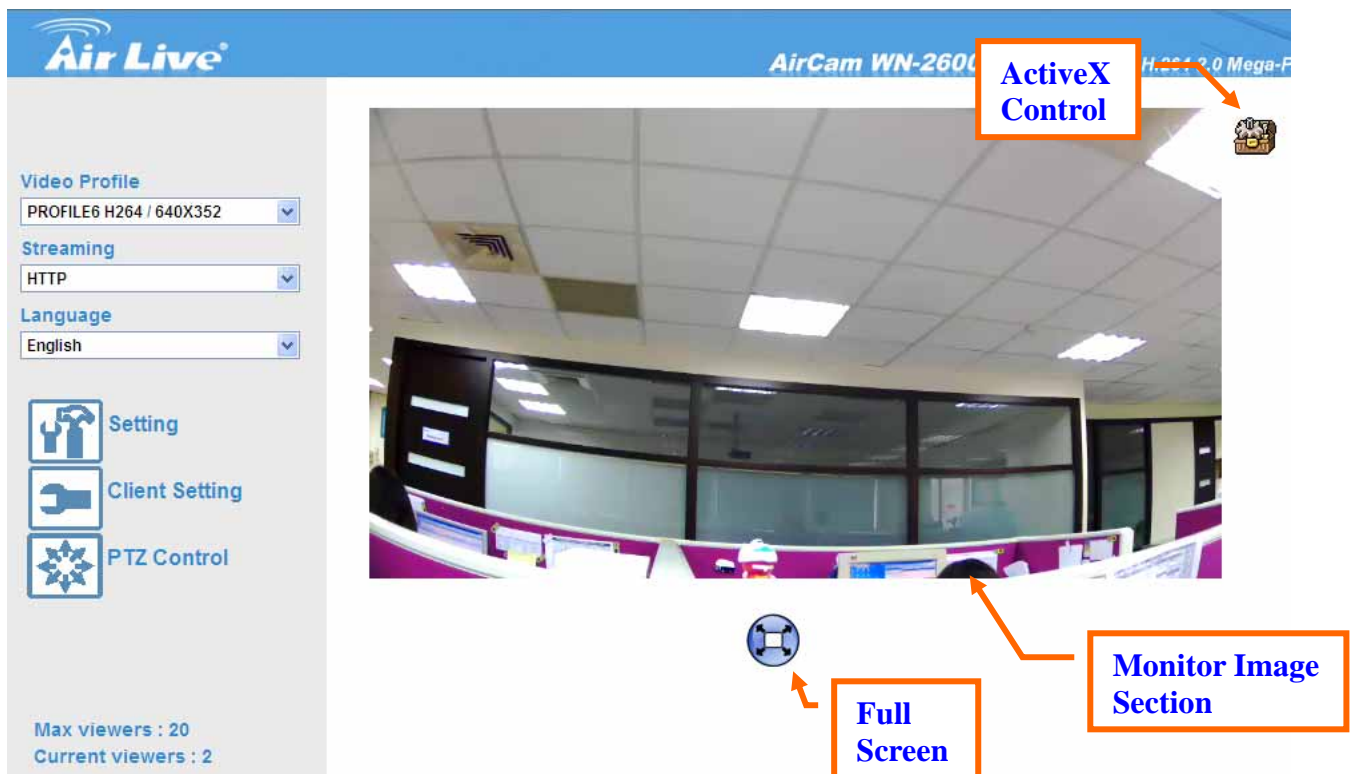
Air Live

AirCam WN-2600 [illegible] H.264 2.0 Mega-P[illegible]

ActiveX Control

Video Profile

PROFILE6 H264 / 640X352

Streaming

HTTP

Language

English

Setting

Client Setting

PTZ Control

Monitor Image Section

Full Screen

Max viewers : 20

Current viewers : 2